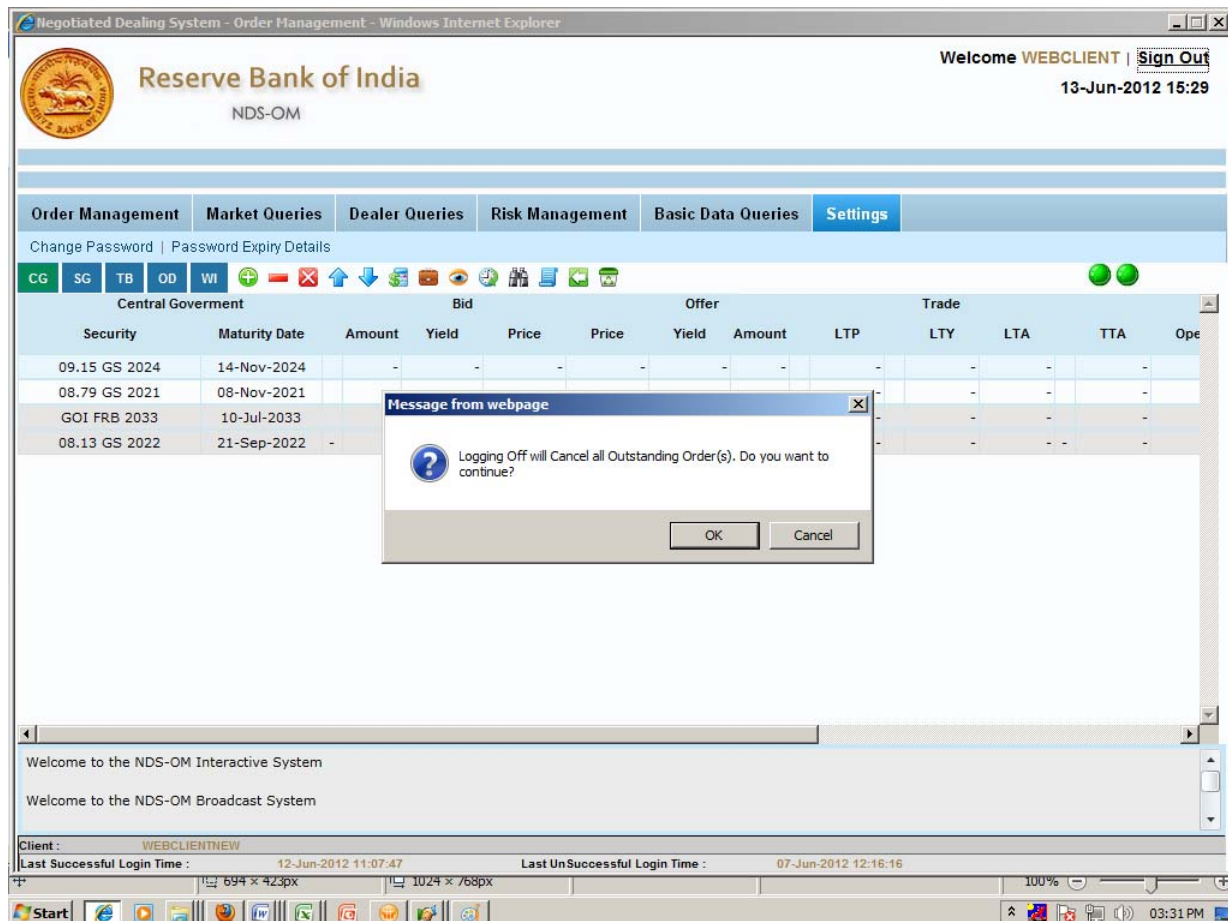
Negotiated Dealing System - Order Management - Windows Internet Explorer

Reserve Bank of India
NDS-OM

Welcome WEBCLIENT | Sign Out
13-Jun-2012 15:29

Order Management | Market Queries | Dealer Queries | Risk Management | Basic Data Queries | Settings

Change Password | Password Expiry Details

CG SG TB OD WI

| Central Goverment | | Bid | | | Offer | | | Trade | | | | |
|---|---|---|---|---|---|---|---|---|---|---|---|---|
| Security | Maturity Date | Amount | Yield | Price | Price | Yield | Amount | LTP | LTY | LTA | TTA | Ope |
| 09.15 GS 2024 | 14-Nov-2024 | - | - | - | - | - | - | - | - | - | - | |
| 08.79 GS 2021 | 08-Nov-2021 | | | | | | | - | - | - | - | |
| GOI FRB 2033 | 10-Jul-2033 | | | | | | | - | - | - | - | |
| 08.13 GS 2022 | 21-Sep-2022 | - | | | | | | - | - | - - | - | |

Message from webpage
Logging Off will Cancel all Outstanding Order(s). Do you want to continue?
OK Cancel

Welcome to the NDS-OM Interactive System

Welcome to the NDS-OM Broadcast System

Client : WEBCLIENTNEW
Last Successful Login Time : 12-Jun-2012 11:07:47 Last UnSuccessful Login Time : 07-Jun-2012 12:16:16

694 × 423px 1024 × 768px 100%

Start 03:31 PM